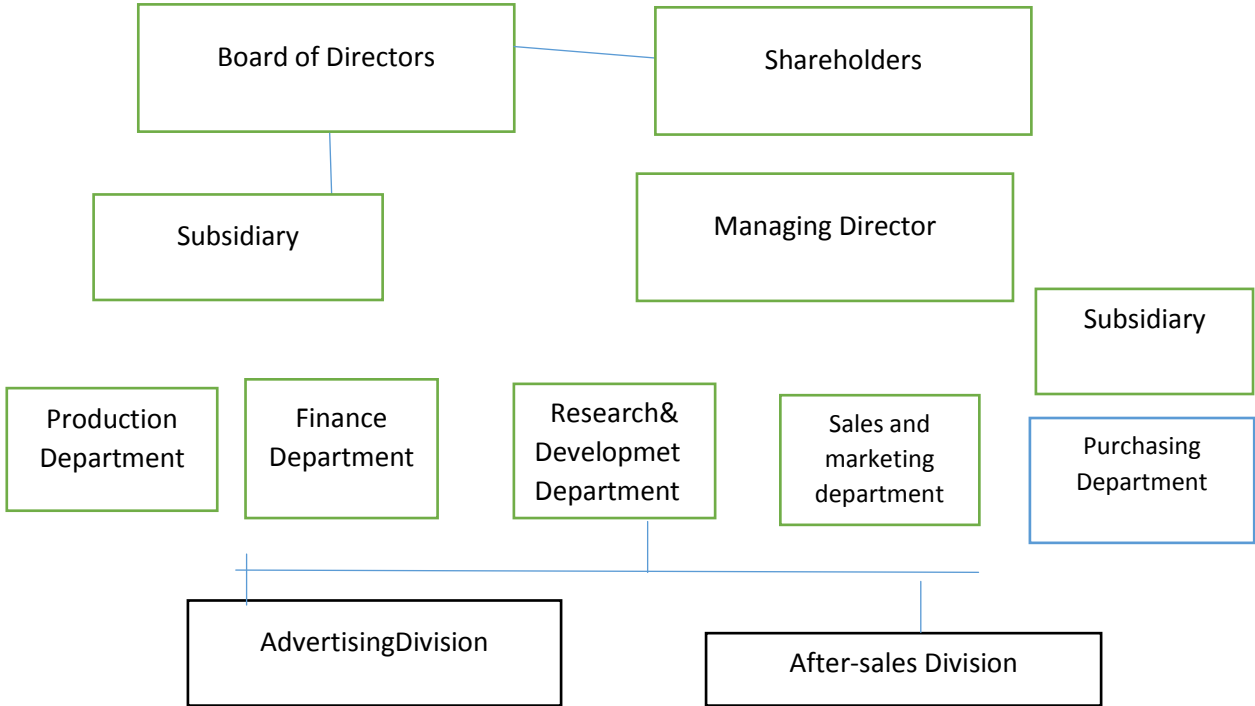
Board of Directors

Shareholders

Subsidiary

Managing Director

Subsidiary

Production Department

Finance Department

Research& Developmet Department

Sales and marketing department

Purchasing Department

AdvertisingDivision

After-sales Division